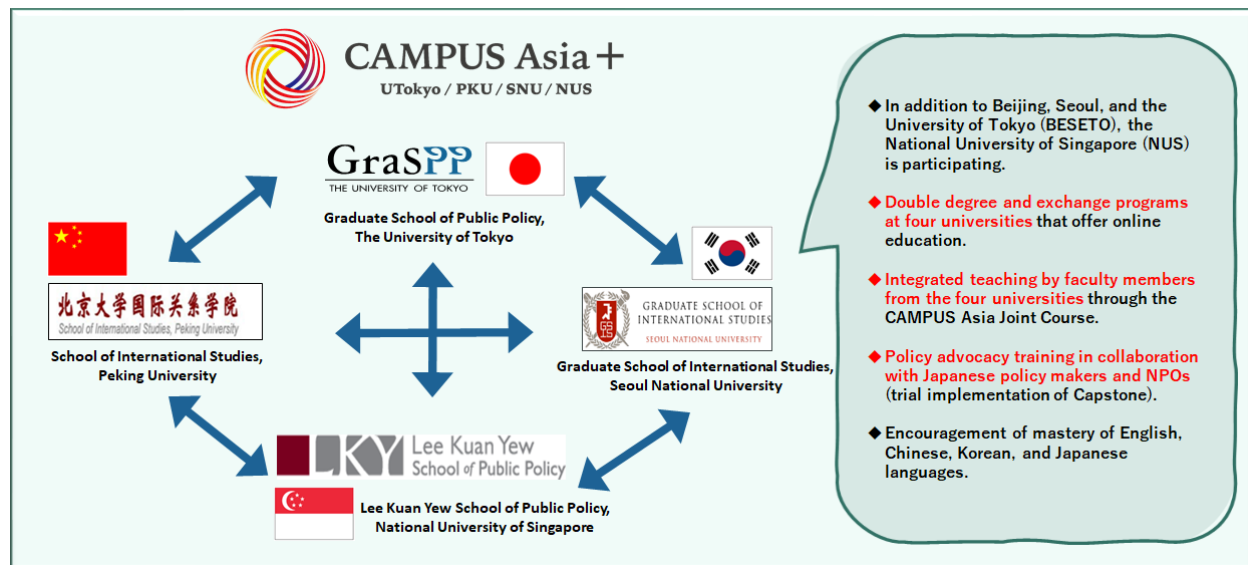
CAMPUS Asia＋
UTokyo / PKU / SNU / NUS

GraSPP
THE UNIVERSITY OF TOKYO
Graduate School of Public Policy, The University of Tokyo

北京大学国际关系学院
School of International Studies, Peking University
School of International Studies, Peking University

GRADUATE SCHOOL OF INTERNATIONAL STUDIES
SEOUL NATIONAL UNIVERSITY
Graduate School of International Studies, Seoul National University

LKY Lee Kuan Yew School of Public Policy
Lee Kuan Yew School of Public Policy, National University of Singapore

◆ In addition to Beijing, Seoul, and the University of Tokyo (BESETO), the National University of Singapore (NUS) is participating.

◆ Double degree and exchange programs at four universities that offer online education.

◆ Integrated teaching by faculty members from the four universities through the CAMPUS Asia Joint Course.

◆ Policy advocacy training in collaboration with Japanese policy makers and NPOs (trial implementation of Capstone).

◆ Encouragement of mastery of English, Chinese, Korean, and Japanese languages.